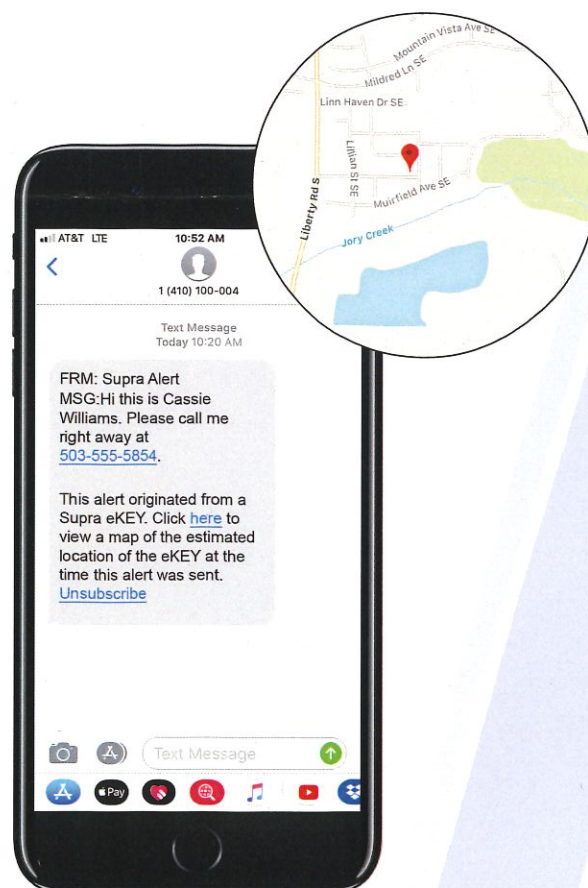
Mountain Vista Ave SE
Mildred Ln SE
Linn Haven Dr SE
Lillian St SE
Liberty Rd S
Muirfield Ave SE
Jory Creek

AT&T LTE 10:52 AM
1 (410) 100-004

Text Message
Today 10:20 AM

FRM: Supra Alert
MSG:Hi this is Cassie Williams. Please call me right away at 503-555-5854.

This alert originated from a Supra eKEY. Click here to view a map of the estimated location of the eKEY at the time this alert was sent.
Unsubscribe

Text Message

Pay